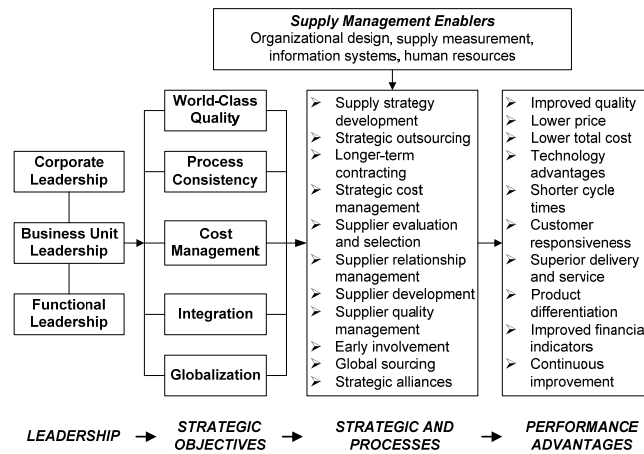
Supply Management Enablers
Organizational design, supply measurement, information systems, human resources

Corporate Leadership

Business Unit Leadership

Functional Leadership

World-Class Quality

Process Consistency

Cost Management

Integration

Globalization

➢ Supply strategy development
➢ Strategic outsourcing
➢ Longer-term contracting
➢ Strategic cost management
➢ Supplier evaluation and selection
➢ Supplier relationship management
➢ Supplier development
➢ Supplier quality management
➢ Early involvement
➢ Global sourcing
➢ Strategic alliances

➢ Improved quality
➢ Lower price
➢ Lower total cost
➢ Technology advantages
➢ Shorter cycle times
➢ Customer responsiveness
➢ Superior delivery and service
➢ Product differentiation
➢ Improved financia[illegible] indicators
➢ Continuous improvement

LEADERSHIP → STRATEGIC OBJECTIVES → STRATEGIC AND PROCESSES → PERFORMANCE ADVANTAGES